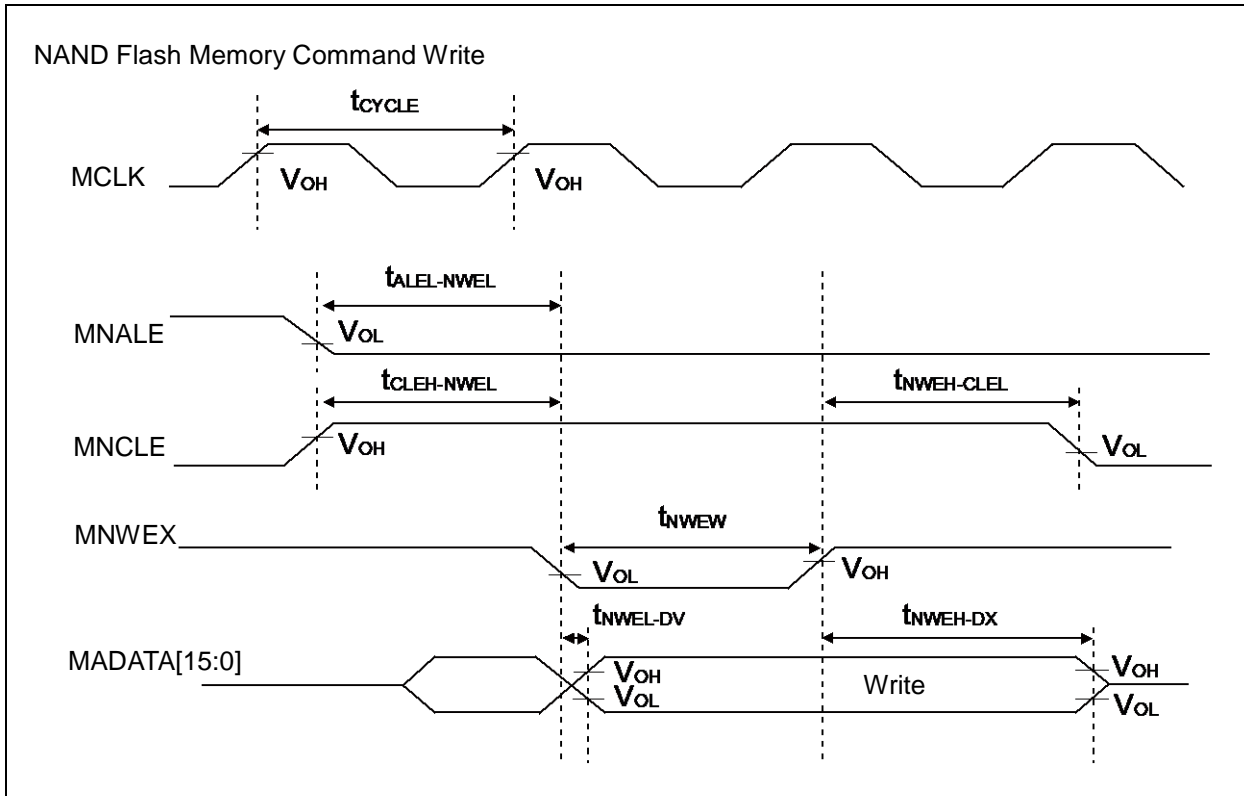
NAND Flash Memory Command Write

$t_{CYCLE}$

MCLK

$V_{OH}$

$V_{OH}$

$t_{ALEL-NWEL}$

MNALE

$V_{OL}$

$t_{CLEH-NWEL}$

$t_{NWEH-CLEL}$

MNCLE

$V_{OH}$

$V_{OL}$

MNWEX

$t_{NWEW}$

$V_{OL}$

$V_{OH}$

$t_{NWEL-DV}$

$t_{NWEH-DX}$

MADATA[15:0]

$V_{OH}$
$V_{OL}$

Write

$V_{OH}$
$V_{OL}$